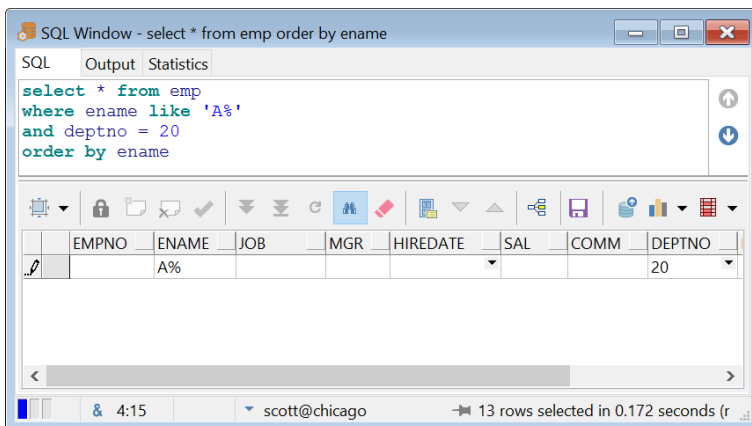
SQL Window - select * from emp order by ename

SQL | Output | Statistics

select * from emp
where ename like 'A%'
and deptno = 20
order by ename

| | EMPNO | ENAME | JOB | MGR | HIREDATE | SAL | COMM | DEPTNO |
|---|---|---|---|---|---|---|---|---|
| | | A% | | | | | | 20 |

4:15 | scott@chicago | 13 rows selected in 0.172 seconds (r